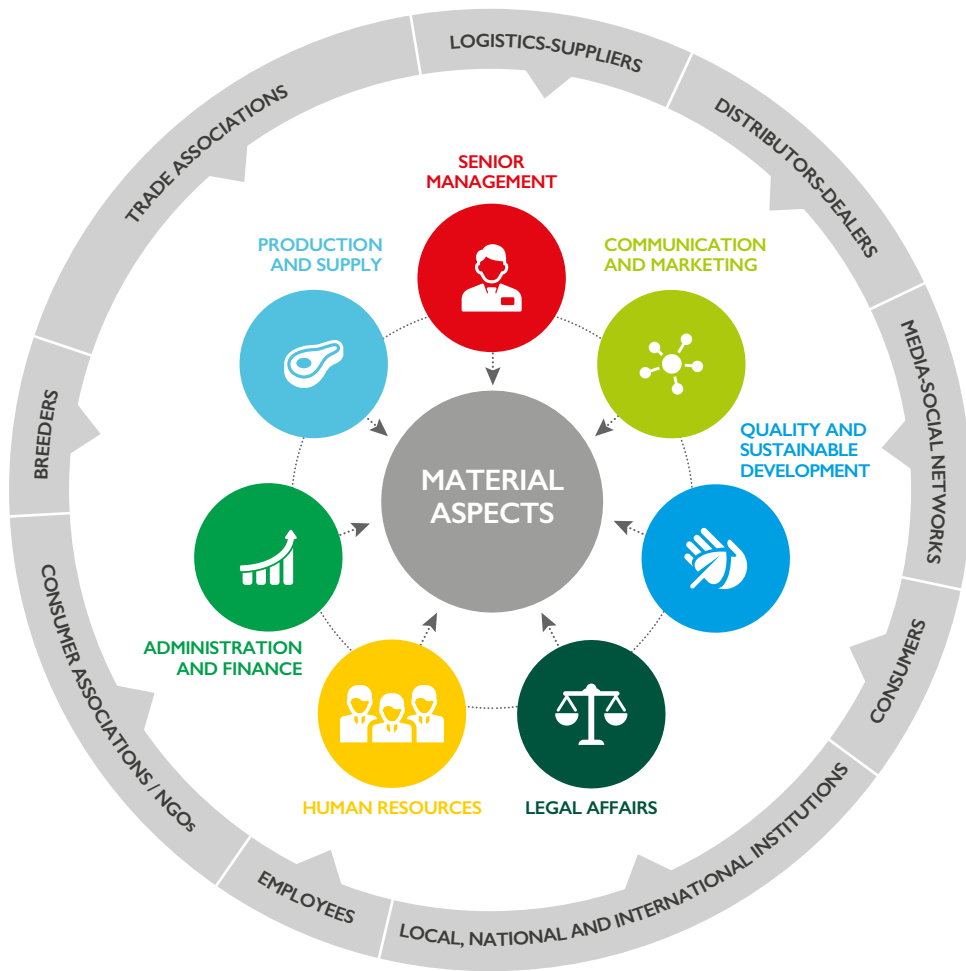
LOGISTICS-SUPPLIERS
DISTRIBUTORS-DEALERS
MEDIA-SOCIAL NETWORKS
CONSUMERS
LOCAL, NATIONAL AND INTERNATIONAL INSTITUTIONS
EMPLOYEES
CONSUMER ASSOCIATIONS / NGOs
BREEDERS
TRADE ASSOCIATIONS

SENIOR MANAGEMENT
COMMUNICATION AND MARKETING
QUALITY AND SUSTAINABLE DEVELOPMENT
LEGAL AFFAIRS
HUMAN RESOURCES
ADMINISTRATION AND FINANCE
PRODUCTION AND SUPPLY

MATERIAL ASPECTS